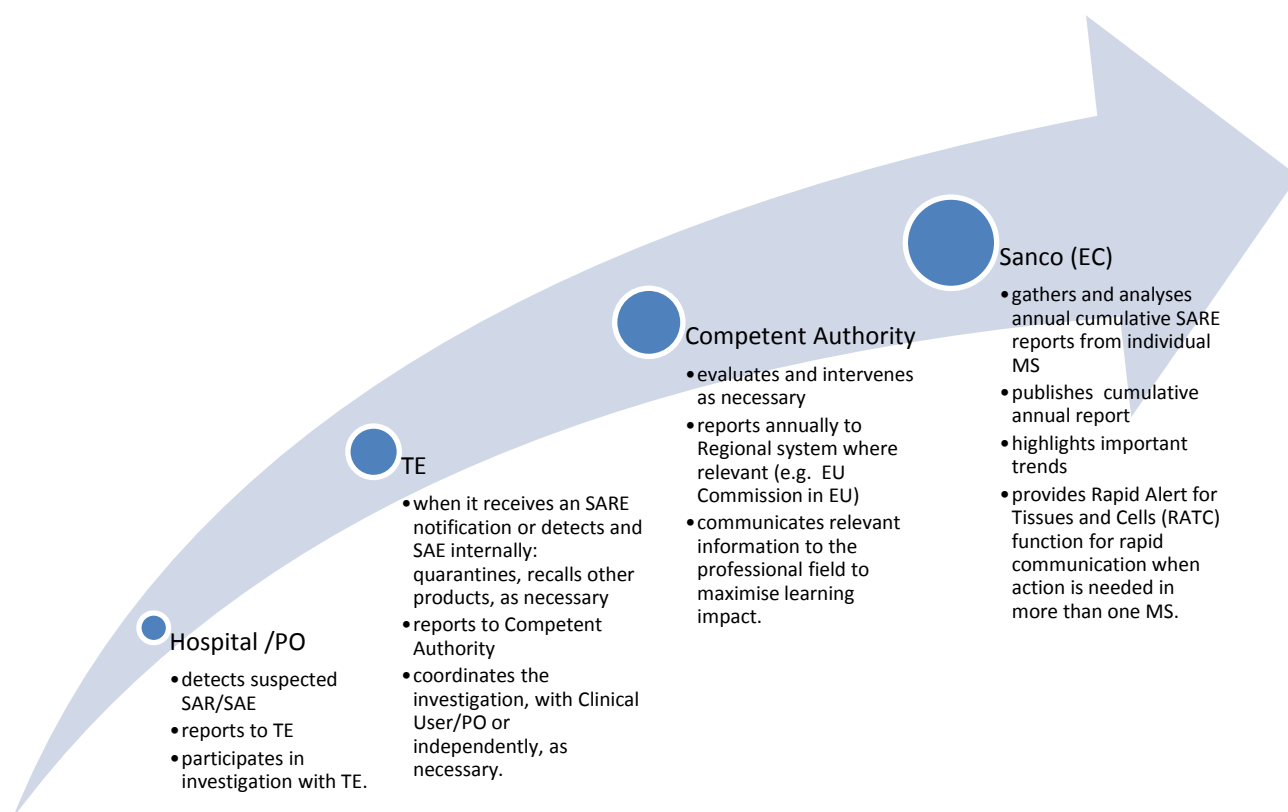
Hospital /PO

- detects suspected SAR/SAE
- reports to TE
- participates in investigation with TE.

TE

- when it receives an SARE notification or detects and SAE internally: quarantines, recalls other products, as necessary
- reports to Competent Authority
- coordinates the investigation, with Clinical User/PO or independently, as necessary.

Competent Authority

- evaluates and intervenes as necessary
- reports annually to Regional system where relevant (e.g. EU Commission in EU)
- communicates relevant information to the professional field to maximise learning impact.

Sanco (EC)

- gathers and analyses annual cumulative SARE reports from individual MS
- publishes cumulative annual report
- highlights important trends
- provides Rapid Alert for Tissues and Cells (RATC) function for rapid communication when action is needed in more than one MS.